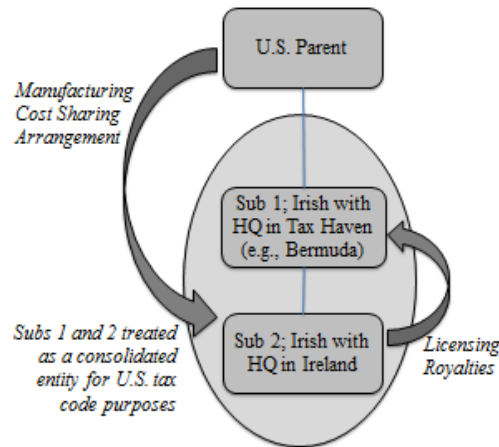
U.S. Parent

Manufacturing Cost Sharing Arrangement

Sub 1; Irish with HQ in Tax Haven (e.g., Bermuda)

Subs 1 and 2 treated as a consolidated entity for U.S. tax code purposes

Sub 2; Irish with HQ in Ireland

Licensing Royalties